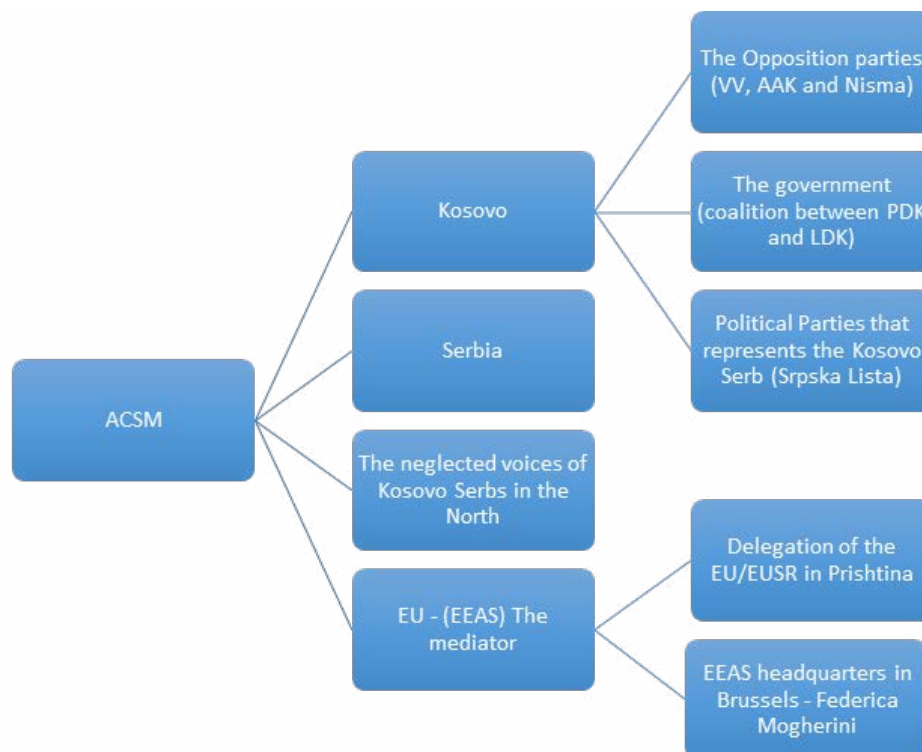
ACSM

Kosovo

Serbia

The neglected voices of Kosovo Serbs in the North

EU - (EEAS) The mediator

The Opposition parties (VV, AAK and Nisma)

The government (coalition between PDK and LDK)

Political Parties that represents the Kosovo Serb (Srpska Lista)

Delegation of the EU/EUSR in Prishtina

EEAS headquarters in Brussels - Federica Mogherini